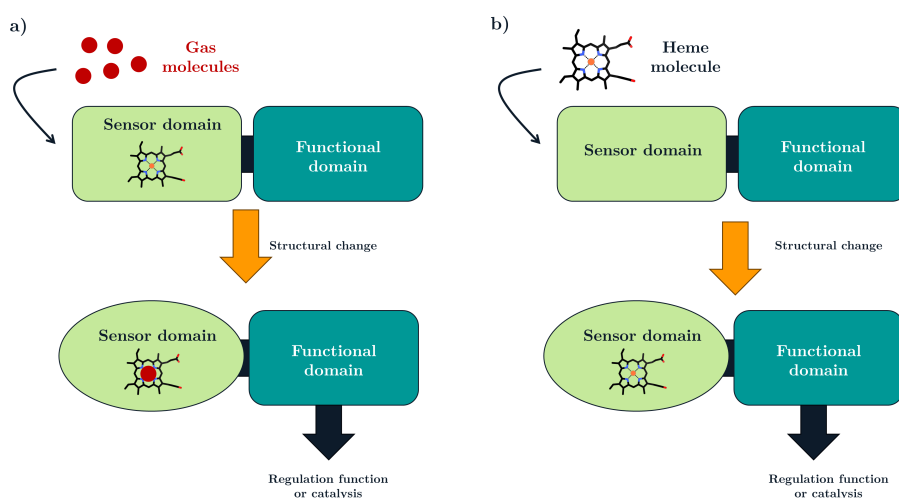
a)

Gas molecules

Sensor domain

Functional domain

Structural change

Sensor domain

Functional domain

Regulation function or catalysis

b)

Heme molecule

Sensor domain

Functional domain

Structural change

Sensor domain

Functional domain

Regulation function or catalysis